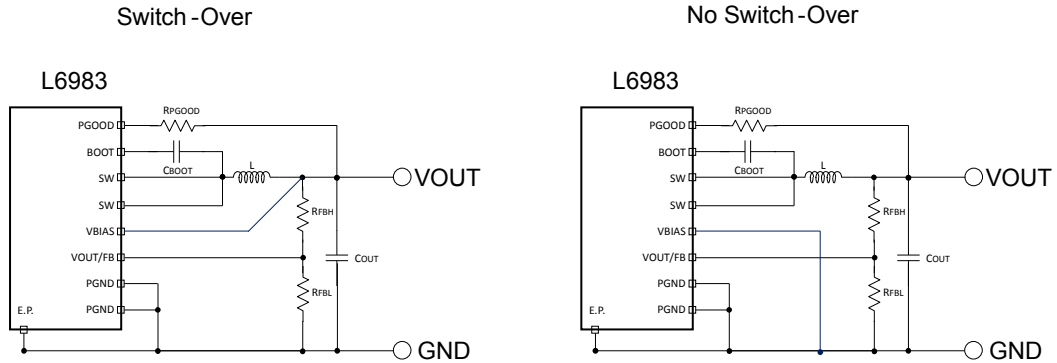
Switch-Over

L6983

PGOOD
BOOT
SW
SW
VBIAS
VOUT/FB
PGND
PGND
E.P.

RPGOOD
CBOOT
L
RFBH
RFBL
COUT
VOUT
GND

No Switch-Over

L6983

PGOOD
BOOT
SW
SW
VBIAS
VOUT/FB
PGND
PGND
E.P.

RPGOOD
CBOOT
L
RFBH
RFBL
COUT
VOUT
GND